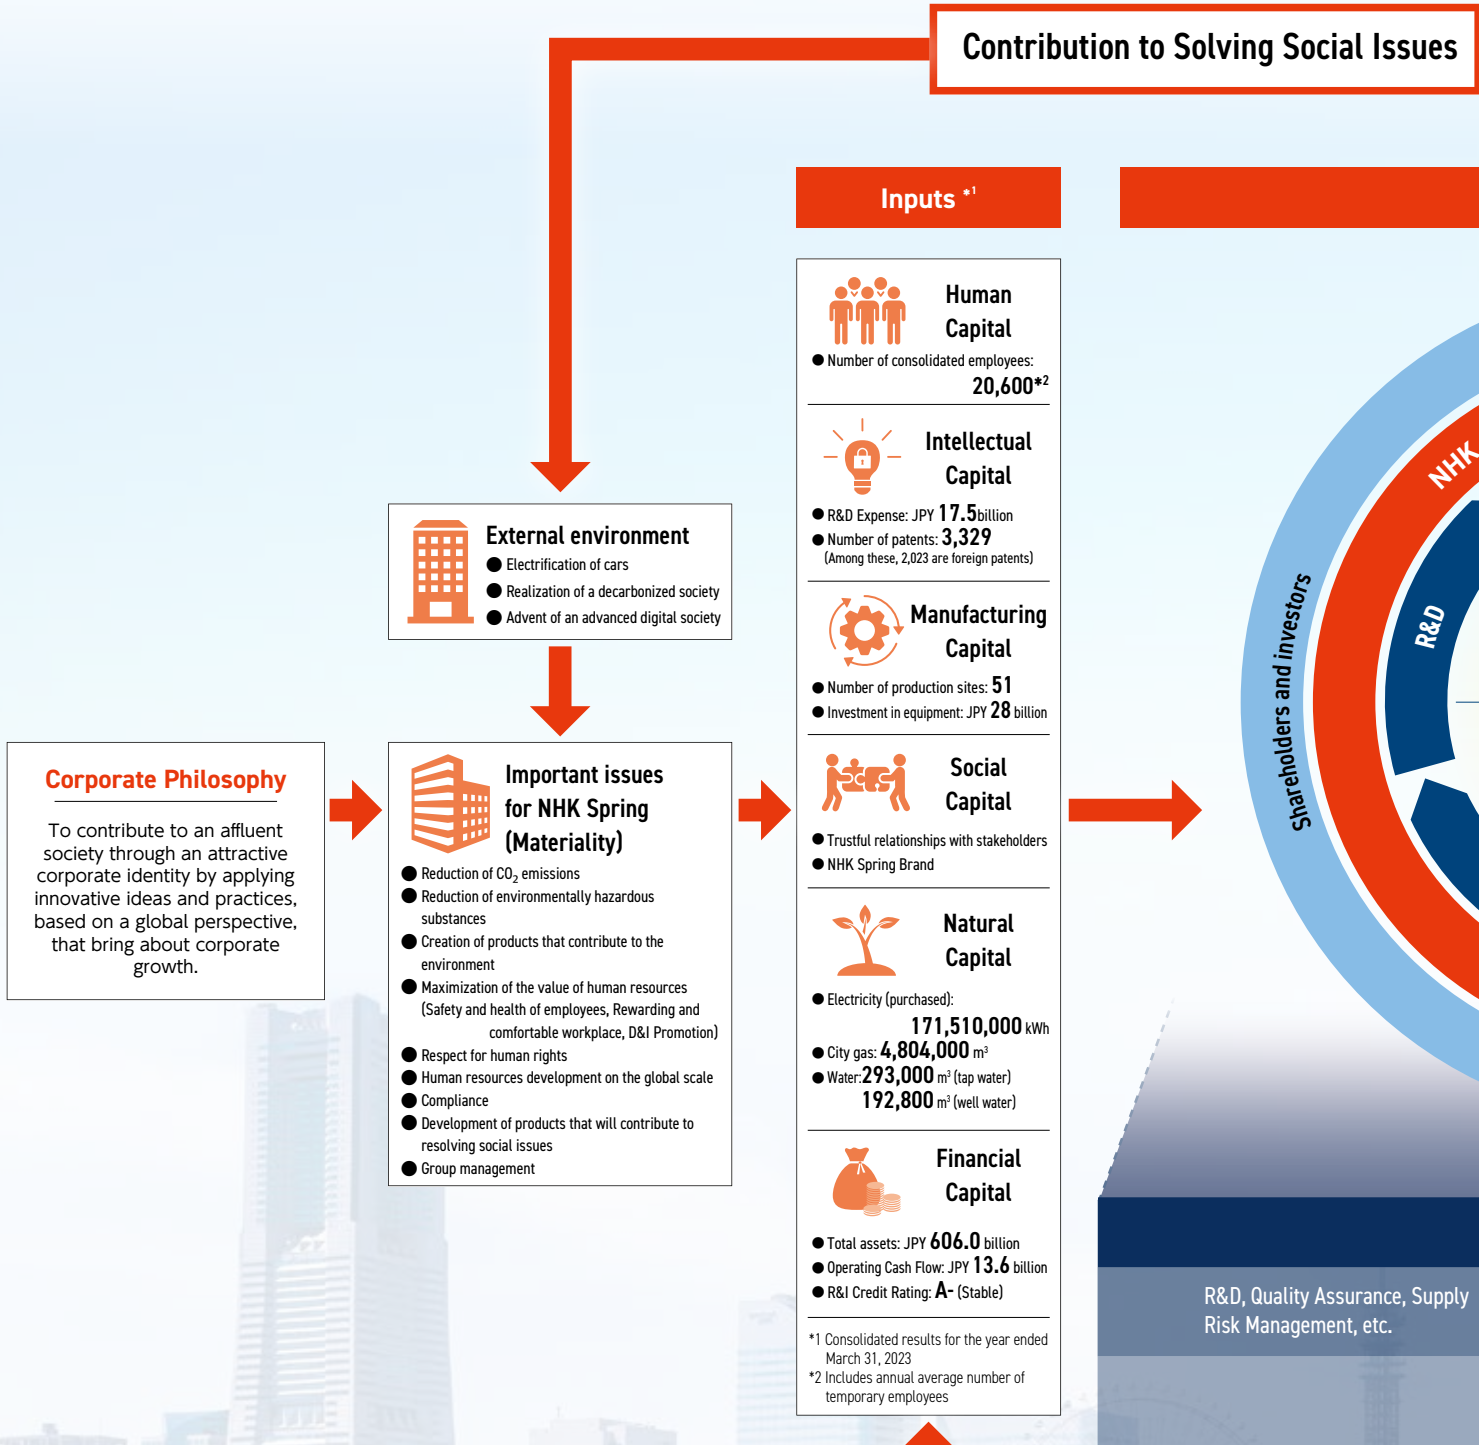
Contribution to Solving Social Issues

Inputs *1

Human Capital

● Number of consolidated employees: 20,600*2

Intellectual Capital

● R&D Expense: JPY 17.5 billion

● Number of patents: 3,329 (Among these, 2,023 are foreign patents)

Manufacturing Capital

● Number of production sites: 51

● Investment in equipment: JPY 28 billion

Social Capital

● Trustful relationships with stakeholders

● NHK Spring Brand

Natural Capital

● Electricity (purchased): 171,510,000 kWh

● City gas: 4,804,000 m³

● Water: 293,000 m³ (tap water) 192,800 m³ (well water)

Financial Capital

● Total assets: JPY 606.0 billion

● Operating Cash Flow: JPY 13.6 billion

● R&I Credit Rating: A- (Stable)

*1 Consolidated results for the year ended March 31, 2023

*2 Includes annual average number of temporary employees

External environment

● Electrification of cars

● Realization of a decarbonized society

● Advent of an advanced digital society

Corporate Philosophy

To contribute to an affluent society through an attractive corporate identity by applying innovative ideas and practices, based on a global perspective, that bring about corporate growth.

Important issues for NHK Spring (Materiality)

● Reduction of $CO_2$ emissions

● Reduction of environmentally hazardous substances

● Creation of products that contribute to the environment

● Maximization of the value of human resources (Safety and health of employees, Rewarding and comfortable workplace, D&I Promotion)

● Respect for human rights

● Human resources development on the global scale

● Compliance

● Development of products that will contribute to resolving social issues

● Group management

Shareholders and investors

NHK

R&D

R&D, Quality Assurance, Supply Risk Management, etc.